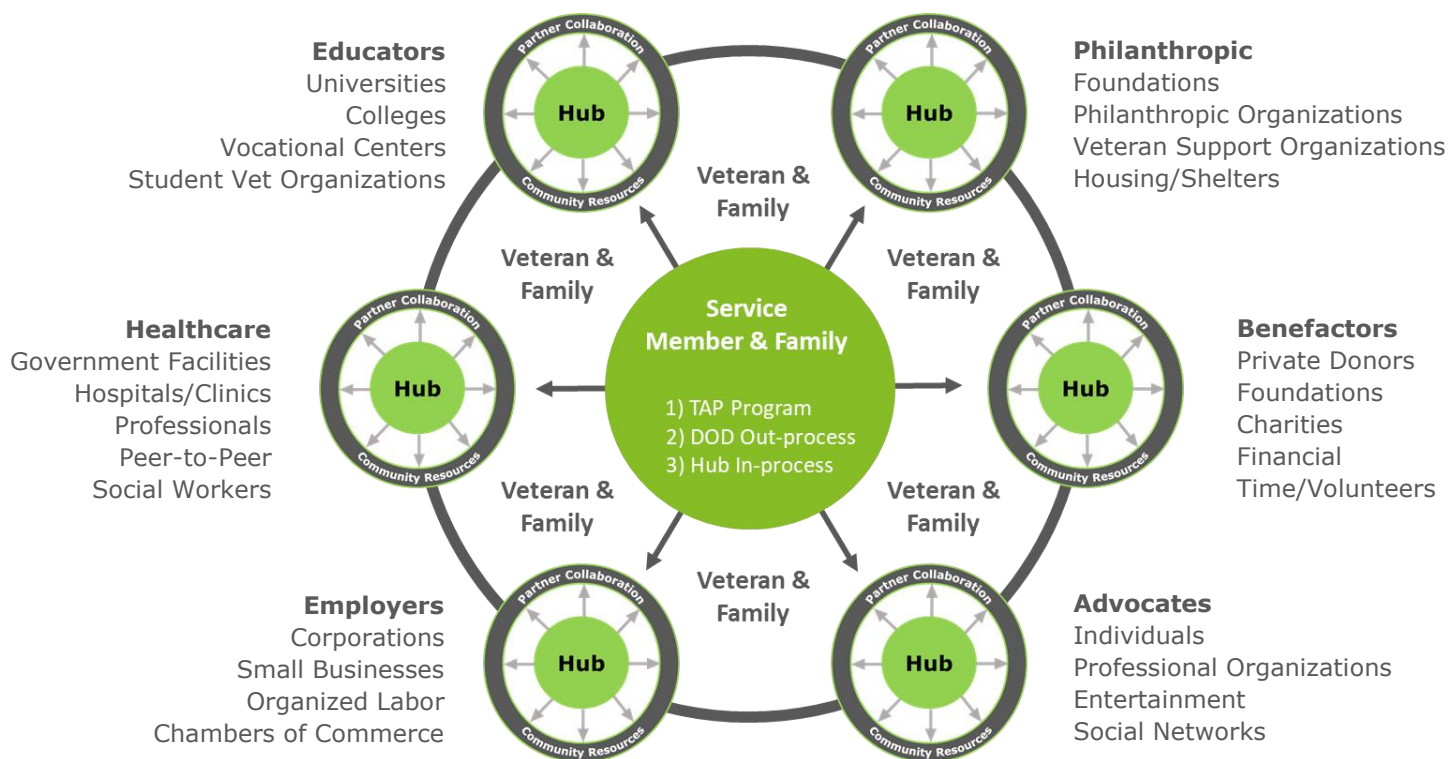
Educators
Universities
Colleges
Vocational Centers
Student Vet Organizations

Partner Collaboration
Hub
Community Resources

Veteran & Family

Partner Collaboration
Hub
Community Resources

Philanthropic
Foundations
Philanthropic Organizations
Veteran Support Organizations
Housing/Shelters

Veteran & Family

Veteran & Family

Healthcare
Government Facilities
Hospitals/Clinics
Professionals
Peer-to-Peer
Social Workers

Partner Collaboration
Hub
Community Resources

Service Member & Family

1) TAP Program
2) DOD Out-process
3) Hub In-process

Partner Collaboration
Hub
Community Resources

Benefactors
Private Donors
Foundations
Charities
Financial
Time/Volunteers

Veteran & Family

Veteran & Family

Veteran & Family

Employers
Corporations
Small Businesses
Organized Labor
Chambers of Commerce

Partner Collaboration
Hub
Community Resources

Partner Collaboration
Hub
Community Resources

Advocates
Individuals
Professional Organizations
Entertainment
Social Networks